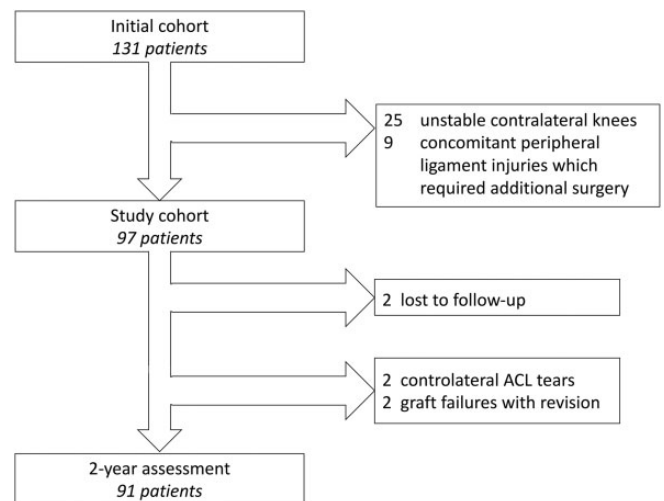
Initial cohort
*131 patients*

25 unstable contralateral knees
9 concomitant peripheral ligament injuries which required additional surgery

Study cohort
*97 patients*

2 lost to follow-up

2 controlateral ACL tears
2 graft failures with revision

2-year assessment
*91 patients*